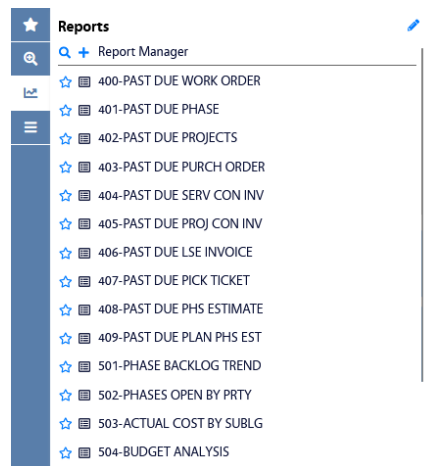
Reports

Report Manager

400-PAST DUE WORK ORDER
401-PAST DUE PHASE
402-PAST DUE PROJECTS
403-PAST DUE PURCH ORDER
404-PAST DUE SERV CON INV
405-PAST DUE PROJ CON INV
406-PAST DUE LSE INVOICE
407-PAST DUE PICK TICKET
408-PAST DUE PHS ESTIMATE
409-PAST DUE PLAN PHS EST
501-PHASE BACKLOG TREND
502-PHASES OPEN BY PRTY
503-ACTUAL COST BY SUBLG
504-BUDGET ANALYSIS